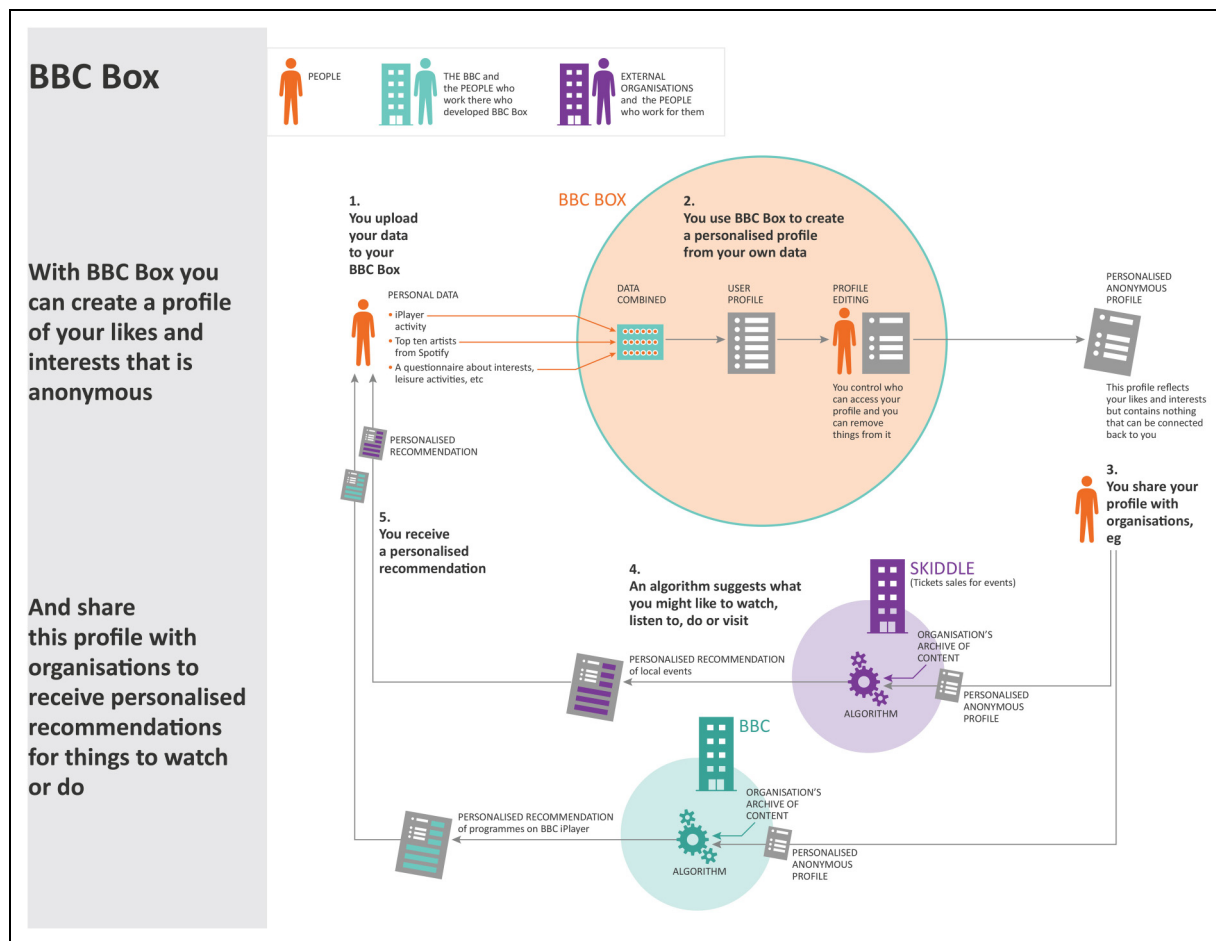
BBC Box

PEOPLE

THE BBC and the PEOPLE who work there who developed BBC Box

EXTERNAL ORGANISATIONS and the PEOPLE who work for them

With BBC Box you can create a profile of your likes and interests that is anonymous

And share this profile with organisations to receive personalised recommendations for things to watch or do

1.
You upload your data to your BBC Box

PERSONAL DATA
• iPlayer activity
• Top ten artists from Spotify
• A questionnaire about interests, leisure activities, etc

BBC BOX

2.
You use BBC Box to create a personalised profile from your own data

DATA COMBINED

USER PROFILE

PROFILE EDITING

You control who can access your profile and you can remove things from it

PERSONALISED ANONYMOUS PROFILE

This profile reflects your likes and interests but contains nothing that can be connected back to you

3.
You share your profile with organisations, eg

PERSONALISED RECOMMENDATION

5.
You receive a personalised recommendation

4.
An algorithm suggests what you might like to watch, listen to, do or visit

SKIDDLE
(Tickets sales for events)

ORGANISATION'S ARCHIVE OF CONTENT

PERSONALISED RECOMMENDATION of local events

ALGORITHM

PERSONALISED ANONYMOUS PROFILE

BBC

ORGANISATION'S ARCHIVE OF CONTENT

PERSONALISED RECOMMENDATION of programmes on BBC iPlayer

ALGORITHM

PERSONALISED ANONYMOUS PROFILE